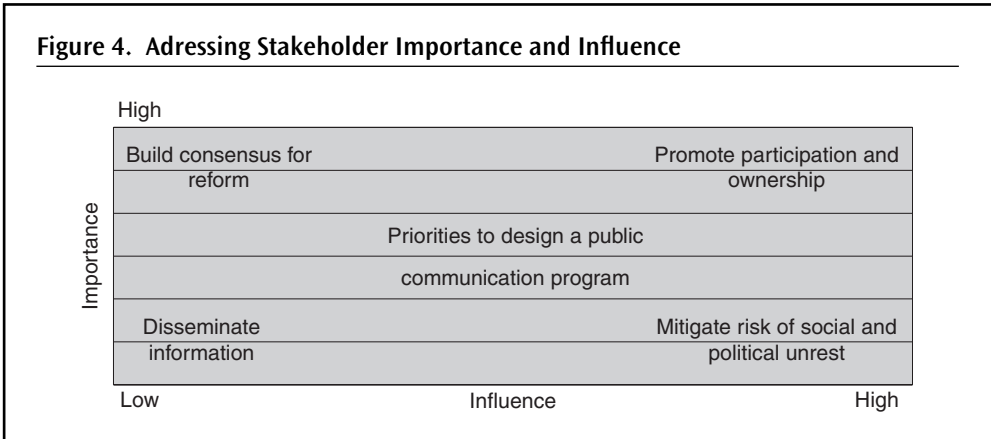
Figure 4. Adressing Stakeholder Importance and Influence

High

Importance

Build consensus for reform

Promote participation and ownership

Priorities to design a public communication program

Disseminate information

Mitigate risk of social and political unrest

Low

Influence

High